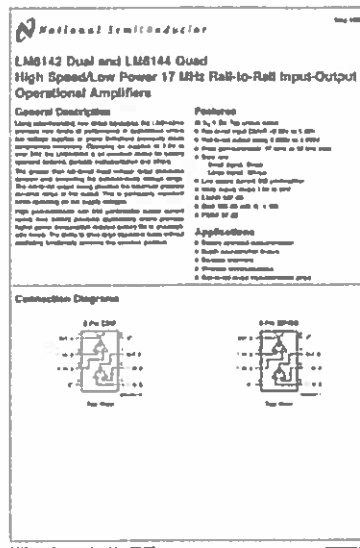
National Semiconductor

LM6142 Dual and LM6144 Quad High Speed/Low Power 17 MHz Rail-to-Rail Input-Output Operational Amplifiers

General Description

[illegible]

Features

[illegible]

Applications

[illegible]

Connection Diagrams

8-Pin DIP

8-Pin SP-SO

Top View

Top View

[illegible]